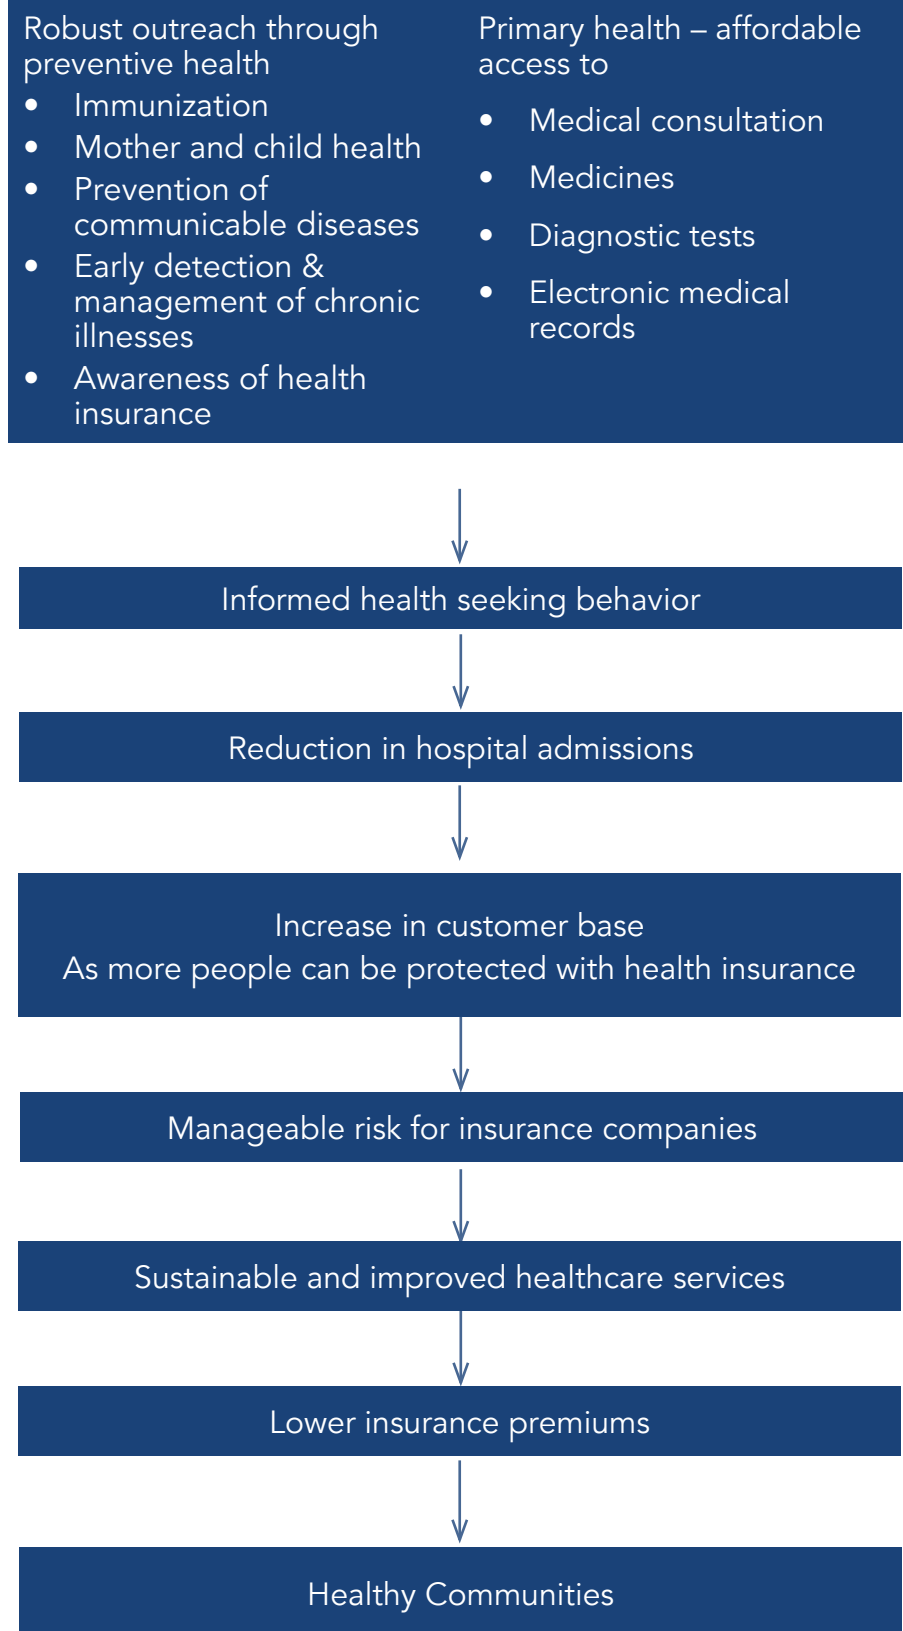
Robust outreach through preventive health

- Immunization
- Mother and child health
- Prevention of communicable diseases
- Early detection & management of chronic illnesses
- Awareness of health insurance

Primary health – affordable access to

- Medical consultation
- Medicines
- Diagnostic tests
- Electronic medical records

Informed health seeking behavior

Reduction in hospital admissions

Increase in customer base
As more people can be protected with health insurance

Manageable risk for insurance companies

Sustainable and improved healthcare services

Lower insurance premiums

Healthy Communities